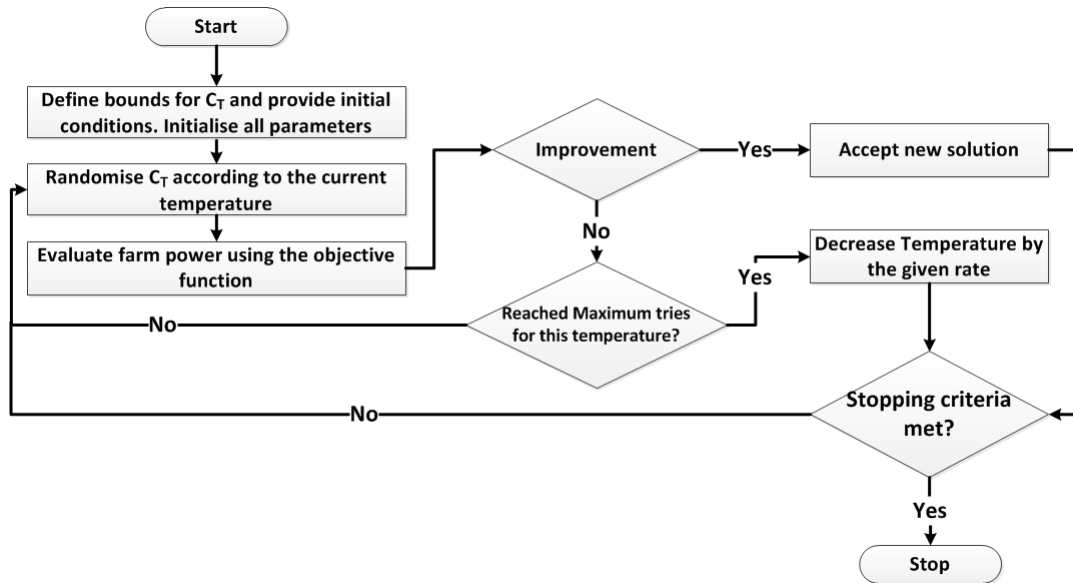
Start

Define bounds for $C_T$ and provide initial conditions. Initialise all parameters

Randomise $C_T$ according to the current temperature

Evaluate farm power using the objective function

Improvement

Yes

Accept new solution

No

Decrease Temperature by the given rate

Yes

No

Reached Maximum tries for this temperature?

No

Stopping criteria met?

Yes

Stop